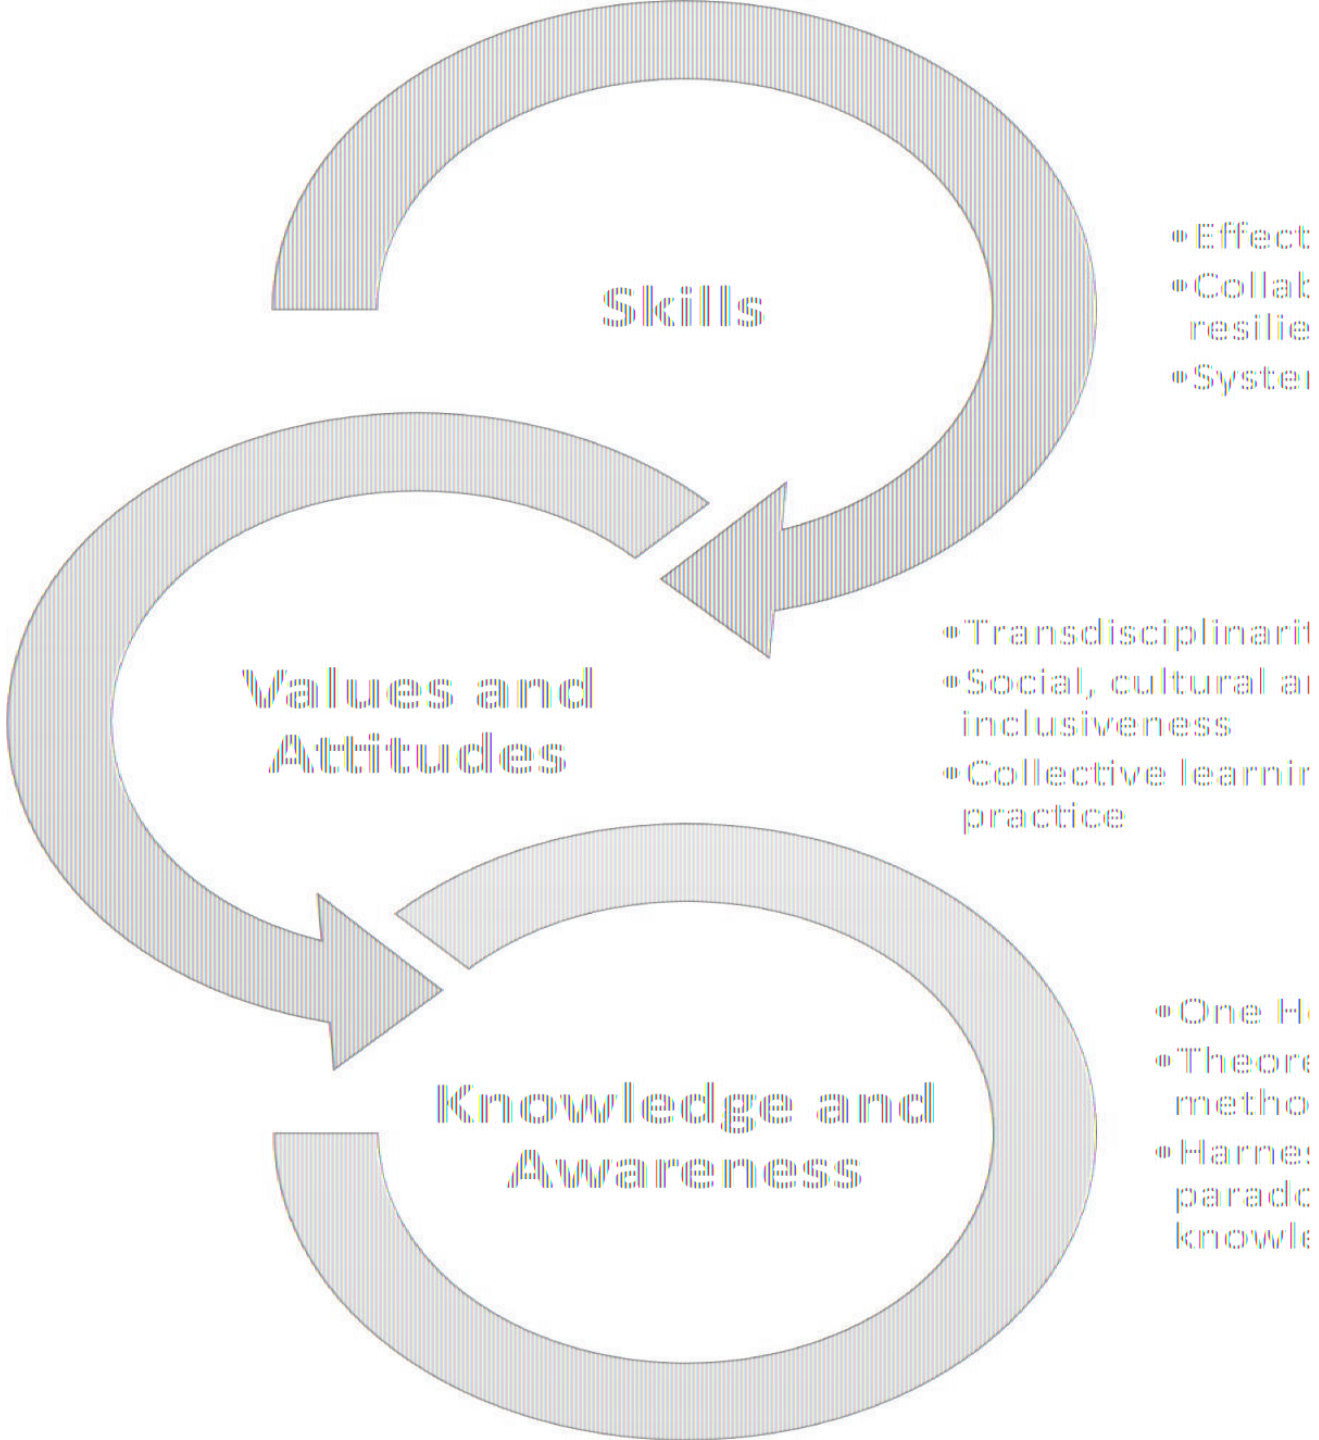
Skills

• Effect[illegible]
• Collab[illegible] resilie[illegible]
• Syste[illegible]

Values and Attitudes

• Transdisciplinarit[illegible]
• Social, cultural a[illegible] inclusiveness
• Collective learnin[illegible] practice

Knowledge and Awareness

• One H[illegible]
• Theore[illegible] metho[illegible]
• Harnes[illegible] parado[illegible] knowle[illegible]